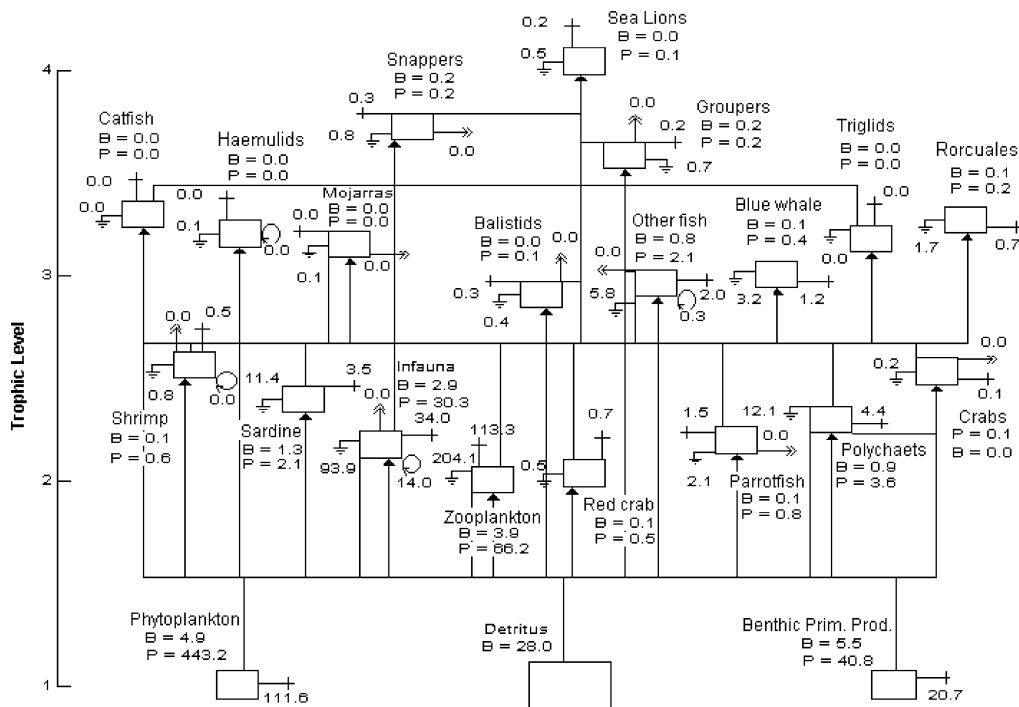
Sea Lions
B = 0.0
P = 0.1
0.2
0.5

4
3
2
1
Trophic Level

Snappers
B = 0.2
P = 0.2
0.3
0.8
0.0

Groupers
B = 0.2
P = 0.2
0.0
0.2
0.7

Catfish
B = 0.0
P = 0.0
0.0
0.0

Haemulids
B = 0.0
P = 0.0
0.0
0.1
0.0

Mojarras
B = 0.0
P = 0.0
0.0
0.1
0.0

Triglids
B = 0.0
P = 0.0
0.0
0.0

Rorcuales
B = 0.1
P = 0.2
1.7
0.7

Balistids
B = 0.0
P = 0.1
0.0
0.3
0.4

Other fish
B = 0.8
P = 2.1
0.0
5.8
2.0
0.3

Blue whale
B = 0.1
P = 0.4
3.2
1.2

0.0
0.5
0.8
0.0
Shrimp
B = 0.1
P = 0.6

11.4
3.5
Sardine
B = 1.3
P = 2.1

Infauna
B = 2.9
P = 30.3
0.0
34.0
93.9
14.0

113.3
204.1
Zooplankton
B = 3.9
P = 66.2

0.7
0.5
Red crab
B = 0.1
P = 0.5

1.5
0.0
2.1
Parrotfish
B = 0.1
P = 0.8

12.1
4.4
Polychaets
B = 0.9
P = 3.6

0.0
0.2
0.1
Crabs
P = 0.1
B = 0.0

Phytoplankton
B = 4.9
P = 443.2
111.6

Detritus
B = 28.0

Benthic Prim. Prod.
B = 5.5
P = 40.8
20.7